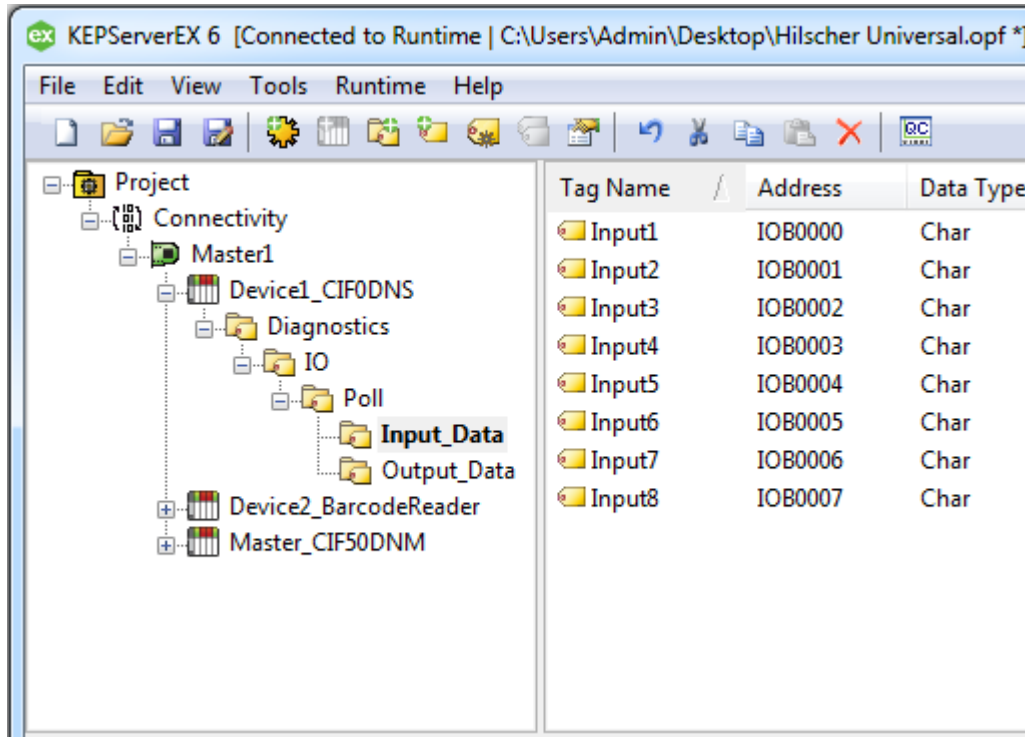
ex KEPServerEX 6 [Connected to Runtime | C:\Users\Admin\Desktop\Hilscher Universal.opf *]

File Edit View Tools Runtime Help

QC

Project
Connectivity
Master1
Device1_CIF0DNS
Diagnostics
IO
Poll
Input_Data
Output_Data
Device2_BarcodeReader
Master_CIF50DNM

| Tag Name | Address | Data Type |
|---|---|---|
| Input1 | IOB0000 | Char |
| Input2 | IOB0001 | Char |
| Input3 | IOB0002 | Char |
| Input4 | IOB0003 | Char |
| Input5 | IOB0004 | Char |
| Input6 | IOB0005 | Char |
| Input7 | IOB0006 | Char |
| Input8 | IOB0007 | Char |